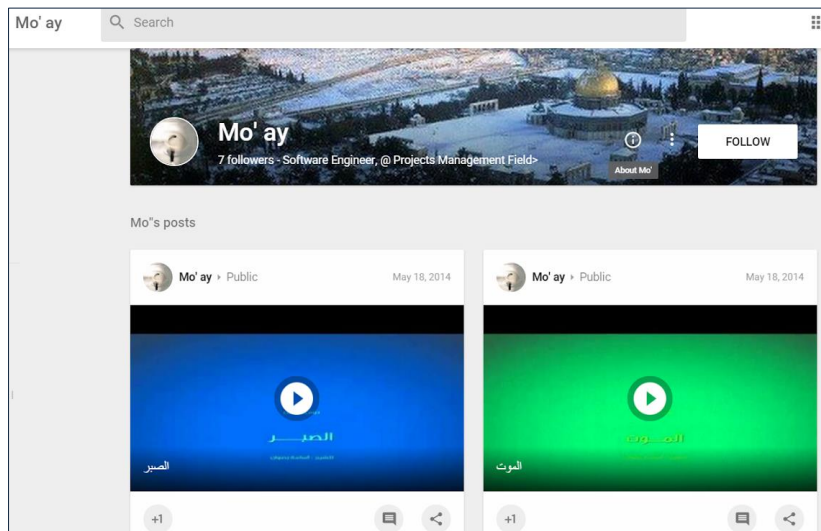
Mo' ay

Search

Mo' ay

7 followers - Software Engineer, @ Projects Management Field>

About Mo'

FOLLOW

Mo''s posts

Mo' ay ▸ Public

May 18, 2014

الصبر

الصبر

+1

Mo' ay ▸ Public

May 18, 2014

الموت

الموت

+1